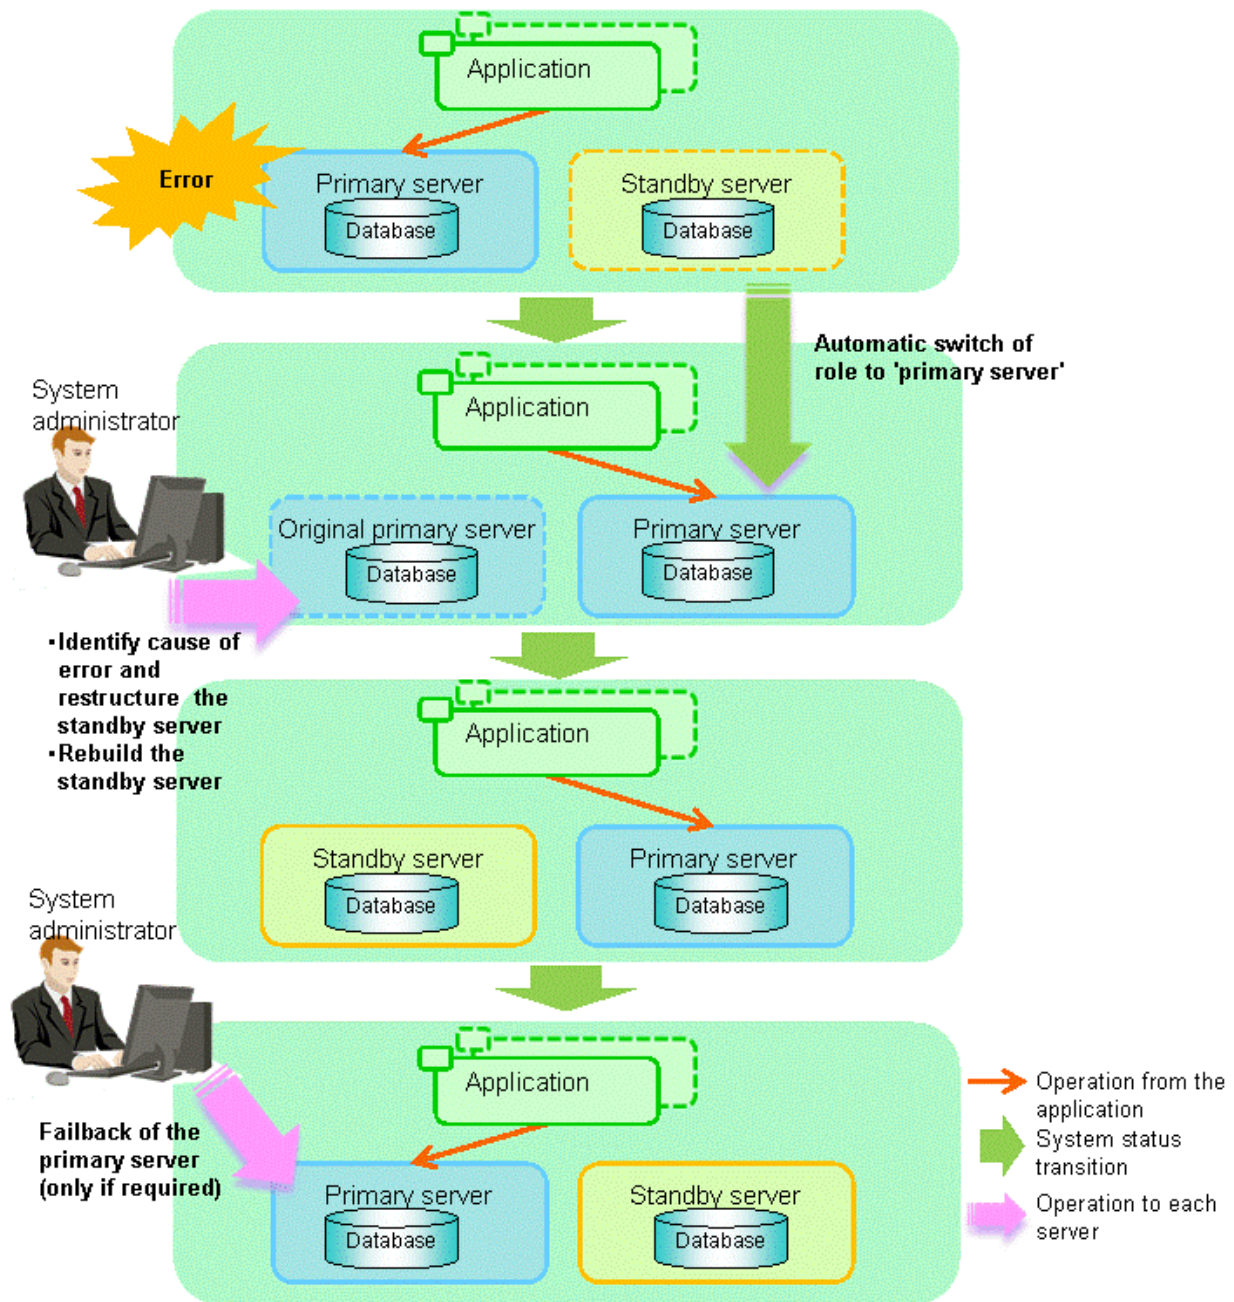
Application

Error

Primary server
Database

Standby server
Database

Automatic switch of role to 'primary server'

System administrator

Application

Original primary server
Database

Primary server
Database

・Identify cause of error and restructure the standby server
・Rebuild the standby server

Application

Standby server
Database

Primary server
Database

System administrator

Application

Failback of the primary server (only if required)

Primary server
Database

Standby server
Database

Operation from the application
System status transition
Operation to each server